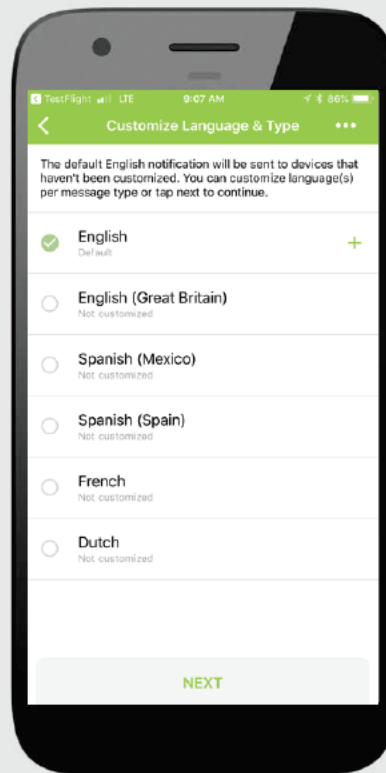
TestFlight LTE 9:07 AM 86%

Customize Language & Type •••

The default English notification will be sent to devices that haven't been customized. You can customize language(s) per message type or tap next to continue.

English
Default
+

English (Great Britain)
Not customized

Spanish (Mexico)
Not customized

Spanish (Spain)
Not customized

French
Not customized

Dutch
Not customized

NEXT